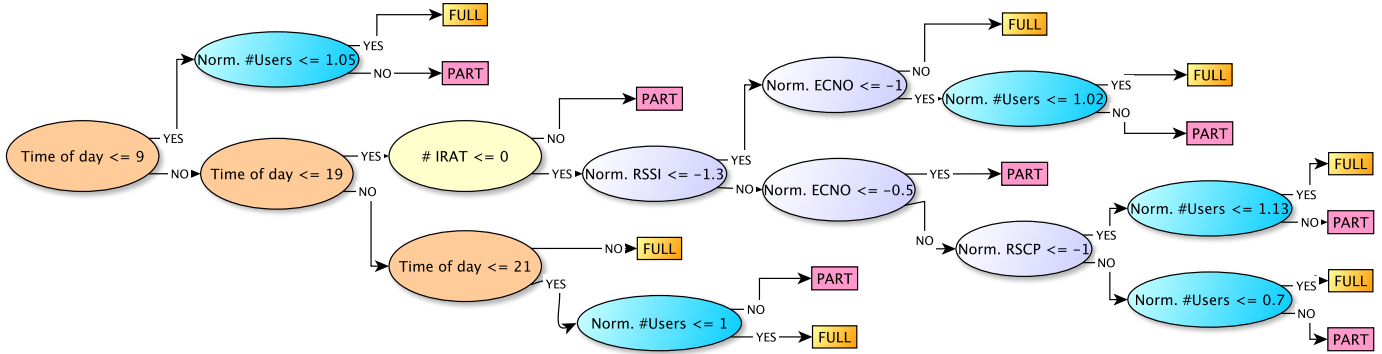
Time of day <= 9

YES

Norm. #Users <= 1.05

YES

FULL

NO

PART

NO

Time of day <= 19

YES

# IRAT <= 0

NO

PART

YES

Norm. RSSI <= -1.3

YES

Norm. ECNO <= -1

NO

FULL

YES

Norm. #Users <= 1.02

YES

FULL

NO

PART

NO

Norm. ECNO <= -0.5

YES

PART

NO

Norm. RSCP <= -1

YES

Norm. #Users <= 1.13

YES

FULL

NO

PART

NO

Norm. #Users <= 0.7

YES

FULL

NO

PART

NO

Time of day <= 21

NO

FULL

YES

Norm. #Users <= 1

NO

PART

YES

FULL